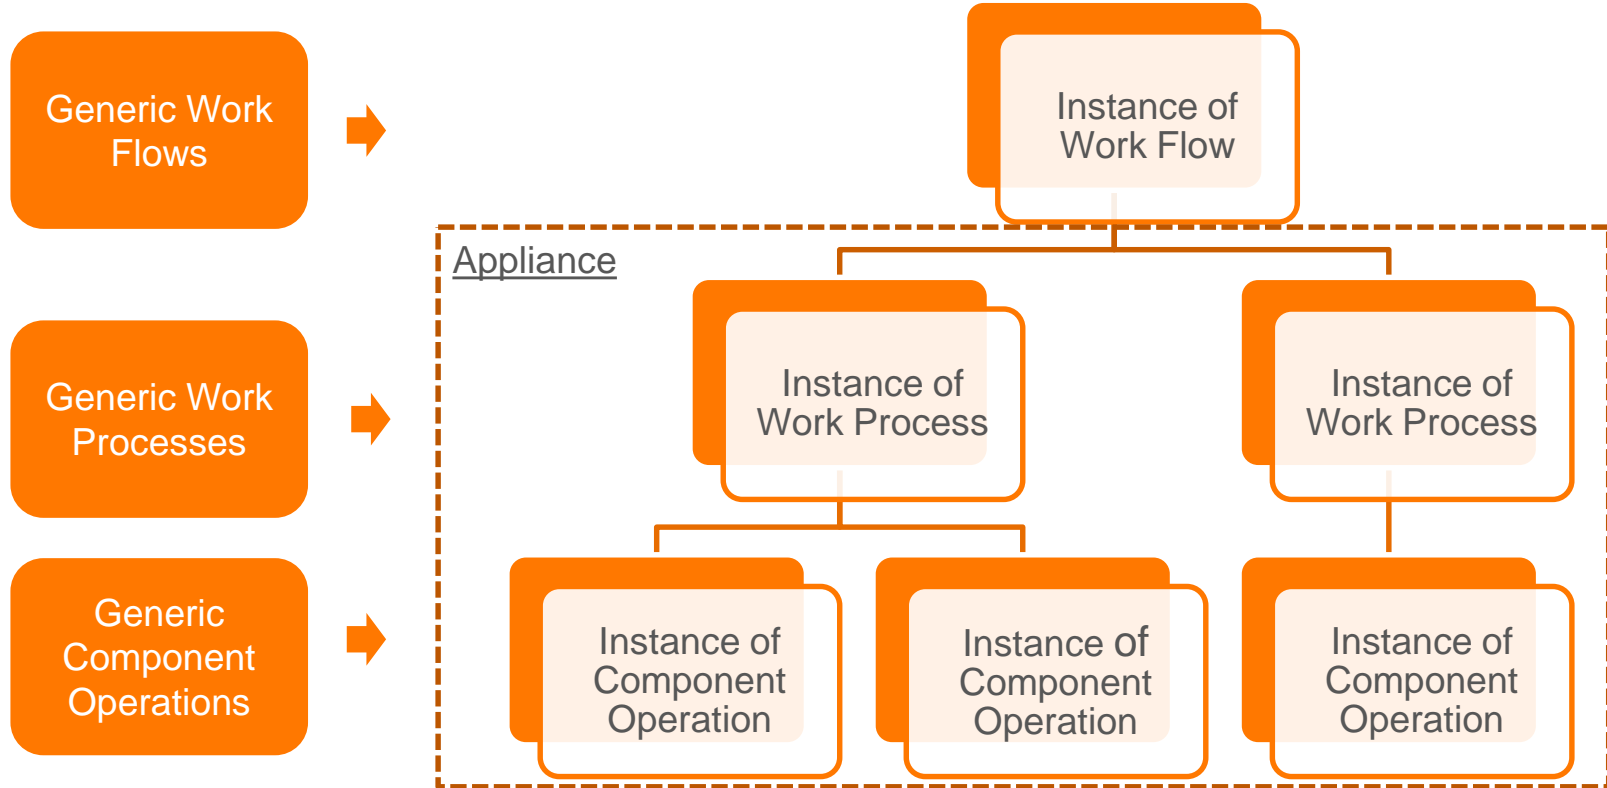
Generic Work Flows

Generic Work Processes

Generic Component Operations

Instance of Work Flow

Appliance

Instance of Work Process

Instance of Work Process

Instance of Component Operation

Instance of Component Operation

Instance of Component Operation